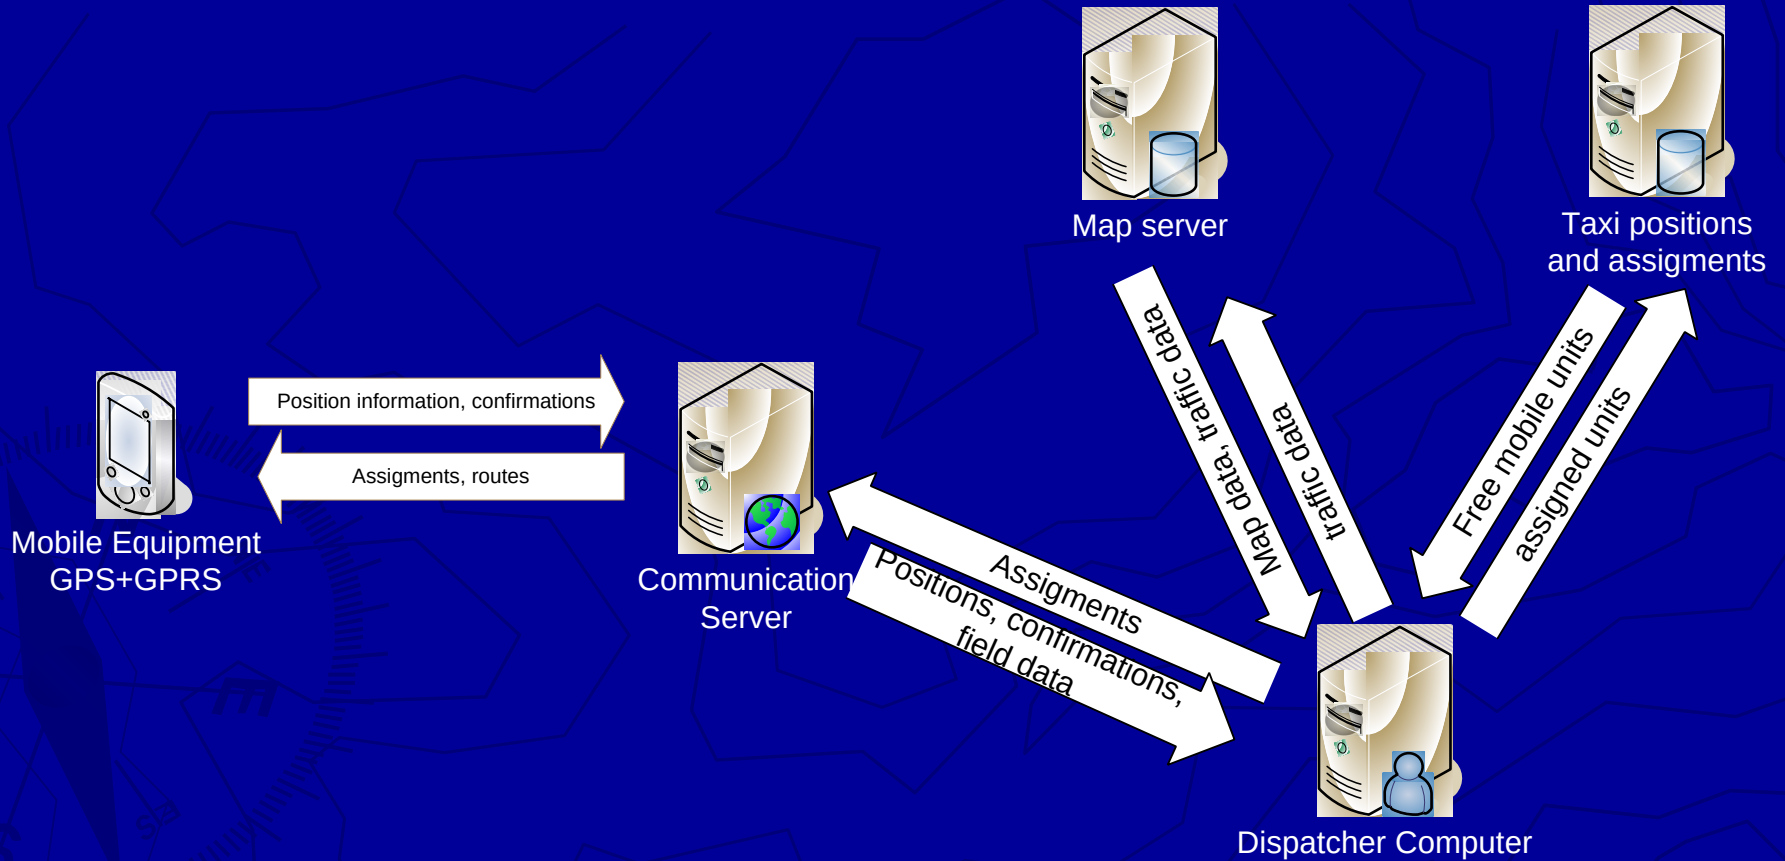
Map server

Taxi positions and assigments

Position information, confirmations

Assigments, routes

Mobile Equipment GPS+GPRS

Communication Server

Map data, traffic data

traffic data

Free mobile units

assigned units

Assigments

Positions, confirmations, field data

Dispatcher Computer